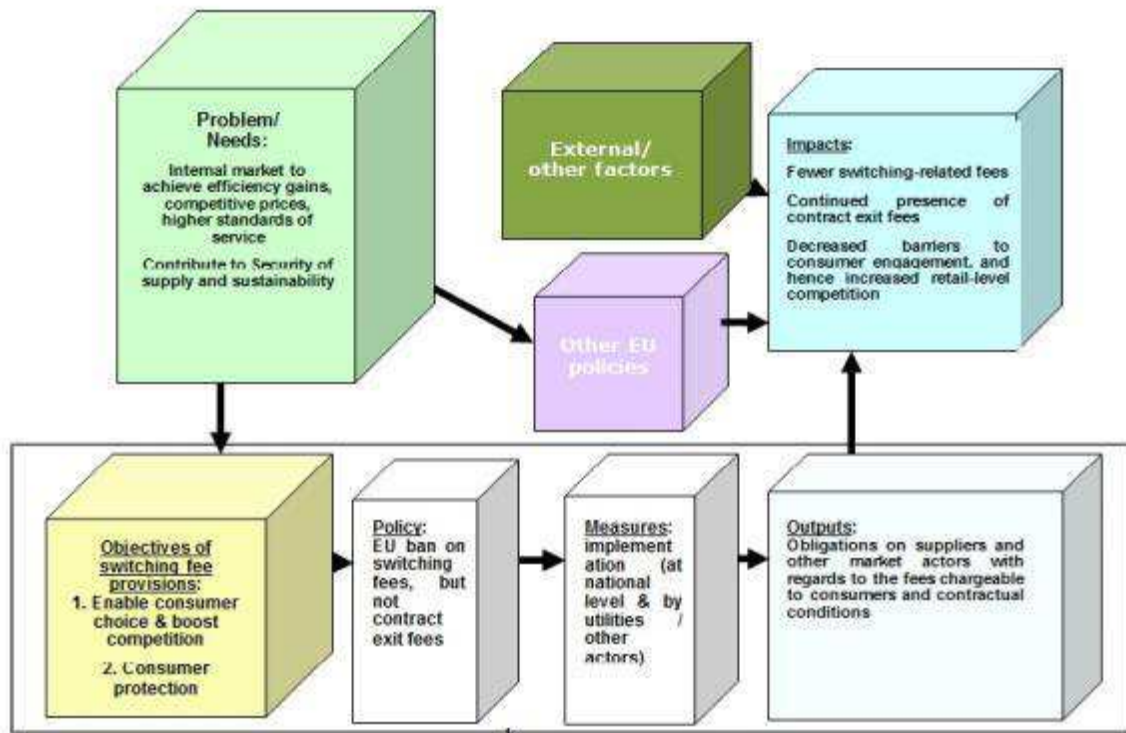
Problem/ Needs:

Internal market to achieve efficiency gains, competitive prices, higher standards of service

Contribute to Security of supply and sustainability

External/ other factors

Impacts:

Fewer switching-related fees

Continued presence of contract exit fees

Decreased barriers to consumer engagement, and hence increased retail-level competition

Other EU policies

Objectives of switching fee provisions:

1. Enable consumer choice & boost competition

2. Consumer protection

Policy: EU ban on switching fees, but not contract exit fees

Measures: implementation (at national level & by utilities / other actors)

Outputs: Obligations on suppliers and other market actors with regards to the fees chargeable to consumers and contractual conditions